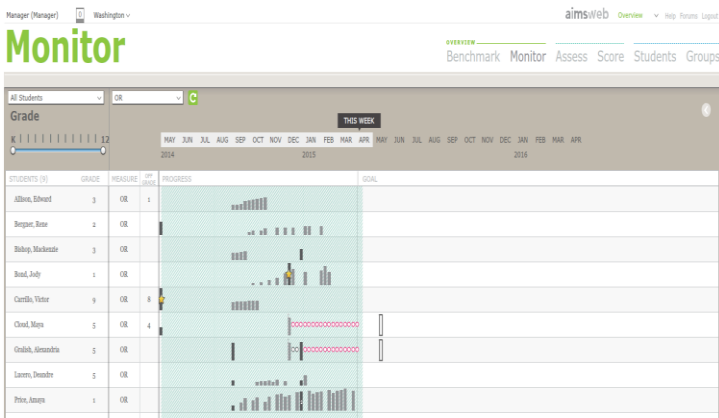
Manager (Manager) Washington

aimsweb Overview Help Forums Logout

Monitor

OVERVIEW
Benchmark Monitor Assess Score Students Groups

All Students
OR

Grade
K 12

THIS WEEK
MAY JUN JUL AUG SEP OCT NOV DEC JAN FEB MAR APR MAY JUN JUL AUG SEP OCT NOV DEC JAN FEB MAR APR
2014 2015 2016

| STUDENTS (9) | GRADE | MEASURE | OFF GRADE | PROGRESS | GOAL |
|---|---|---|---|---|---|
| Allison, Edward | 3 | OR | 1 | | |
| Bergner, Rene | 2 | OR | | | |
| Bishop, Mackenzie | 3 | OR | | | |
| Bond, Judy | 1 | OR | | | |
| Carrillo, Victor | 9 | OR | 8 | | |
| Cloud, Maya | 5 | OR | 4 | | |
| Grabish, Alexandria | 5 | OR | | | |
| Lucero, Deandre | 5 | OR | | | |
| Price, Amaya | 1 | OR | | | |